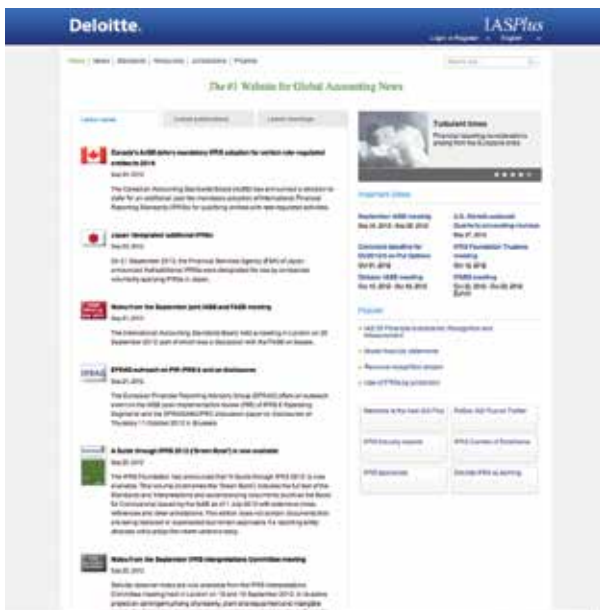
Deloitte.

IASPlus

Login or Register | English

Home | News | Standards | Resources | Jurisdictions | Projects

Search site

The #1 Website for Global Accounting News

Latest news | Latest publications | Latest meetings

Canada's AcSB defers mandatory IFRS adoption for certain rate-regulated entities to 2014

Sep 2012

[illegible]

Japan designated additional IFRSs

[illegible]

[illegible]

Notes from the September joint IASB and FASB meeting

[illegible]

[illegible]

EFRAG outreach on PIR IFRS 8 and on Disclosures

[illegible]

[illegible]

A Guide through IFRS 2012 (Green Book) is now available

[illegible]

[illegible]

Notes from the September IFRS Interpretations Committee meeting

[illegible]

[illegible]

Turbulent times

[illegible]

Important Dates

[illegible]

Popular

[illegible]

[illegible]